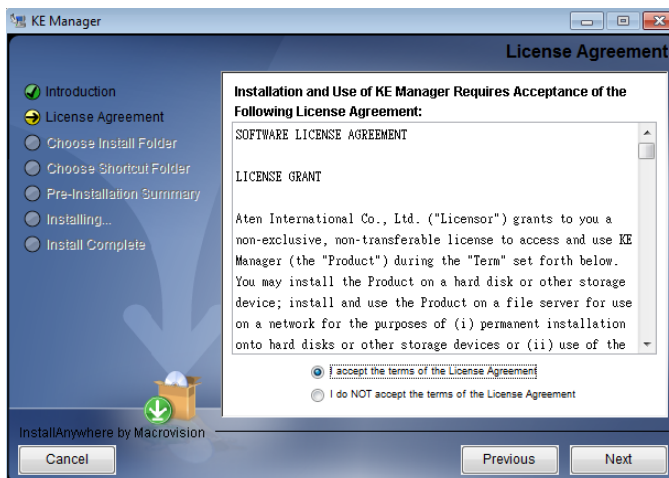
KE Manager

License Agreement

Introduction
License Agreement
Choose Install Folder
Choose Shortcut Folder
Pre-Installation Summary
Installing...
Install Complete

Installation and Use of KE Manager Requires Acceptance of the Following License Agreement:

SOFTWARE LICENSE AGREEMENT

LICENSE GRANT

Aten International Co., Ltd. ("Licensor") grants to you a non-exclusive, non-transferable license to access and use KE Manager (the "Product") during the "Term" set forth below. You may install the Product on a hard disk or other storage device; install and use the Product on a file server for use on a network for the purposes of (i) permanent installation onto hard disks or other storage devices or (ii) use of the

I accept the terms of the License Agreement
I do NOT accept the terms of the License Agreement

InstallAnywhere by Macrovision

Cancel
Previous
Next